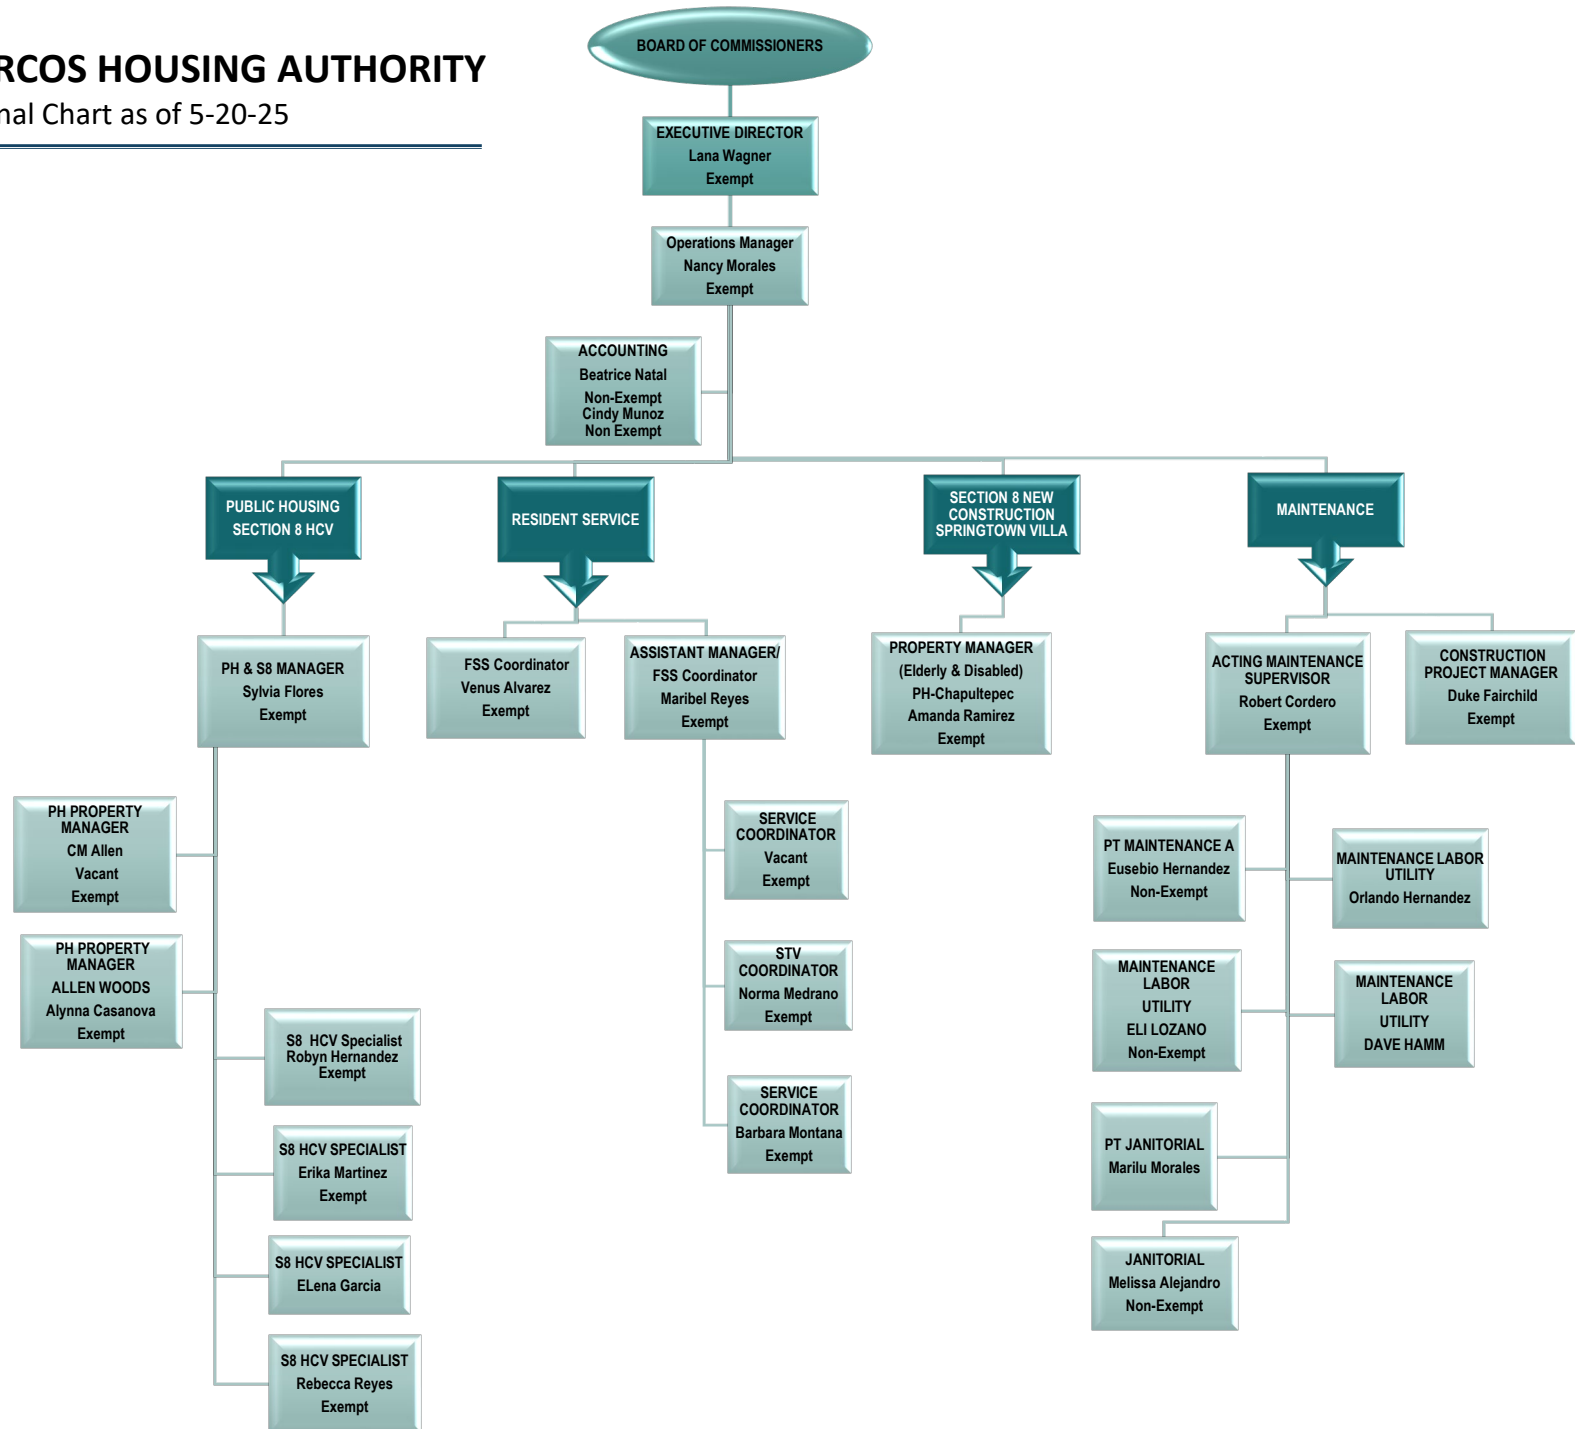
RCOS HOUSING AUTHORITY
nal Chart as of 5-20-25

BOARD OF COMMISSIONERS

EXECUTIVE DIRECTOR
Lana Wagner
Exempt

Operations Manager
Nancy Morales
Exempt

ACCOUNTING
Beatrice Natal
Non-Exempt
Cindy Munoz
Non Exempt

PUBLIC HOUSING
SECTION 8 HCV

RESIDENT SERVICE

SECTION 8 NEW CONSTRUCTION SPRINGTOWN VILLA

MAINTENANCE

PH & S8 MANAGER
Sylvia Flores
Exempt

FSS Coordinator
Venus Alvarez
Exempt

ASSISTANT MANAGER/
FSS Coordinator
Maribel Reyes
Exempt

PROPERTY MANAGER
(Elderly & Disabled)
PH-Chapultepec
Amanda Ramirez
Exempt

ACTING MAINTENANCE SUPERVISOR
Robert Cordero
Exempt

CONSTRUCTION PROJECT MANAGER
Duke Fairchild
Exempt

PH PROPERTY MANAGER
CM Allen
Vacant
Exempt

PH PROPERTY MANAGER
ALLEN WOODS
Alynna Casanova
Exempt

S8 HCV Specialist
Robyn Hernandez
Exempt

S8 HCV SPECIALIST
Erika Martinez
Exempt

S8 HCV SPECIALIST
ELena Garcia

S8 HCV SPECIALIST
Rebecca Reyes
Exempt

SERVICE COORDINATOR
Vacant
Exempt

STV COORDINATOR
Norma Medrano
Exempt

SERVICE COORDINATOR
Barbara Montana
Exempt

PT MAINTENANCE A
Eusebio Hernandez
Non-Exempt

MAINTENANCE LABOR UTILITY
Orlando Hernandez

MAINTENANCE LABOR
UTILITY
ELI LOZANO
Non-Exempt

MAINTENANCE LABOR
UTILITY
DAVE HAMM

PT JANITORIAL
Marilu Morales

JANITORIAL
Melissa Alejandro
Non-Exempt